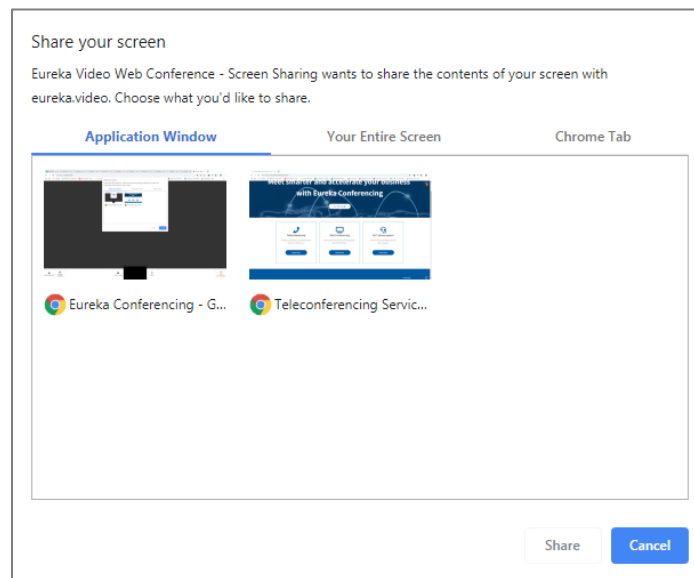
Share your screen

Eureka Video Web Conference - Screen Sharing wants to share the contents of your screen with eureka.video. Choose what you'd like to share.

Application Window

Your Entire Screen

Chrome Tab

Meet smarter and accelerate your business with Eureka Conferencing

Eureka Conferencing - G...

Teleconferencing Servic...

Share

Cancel